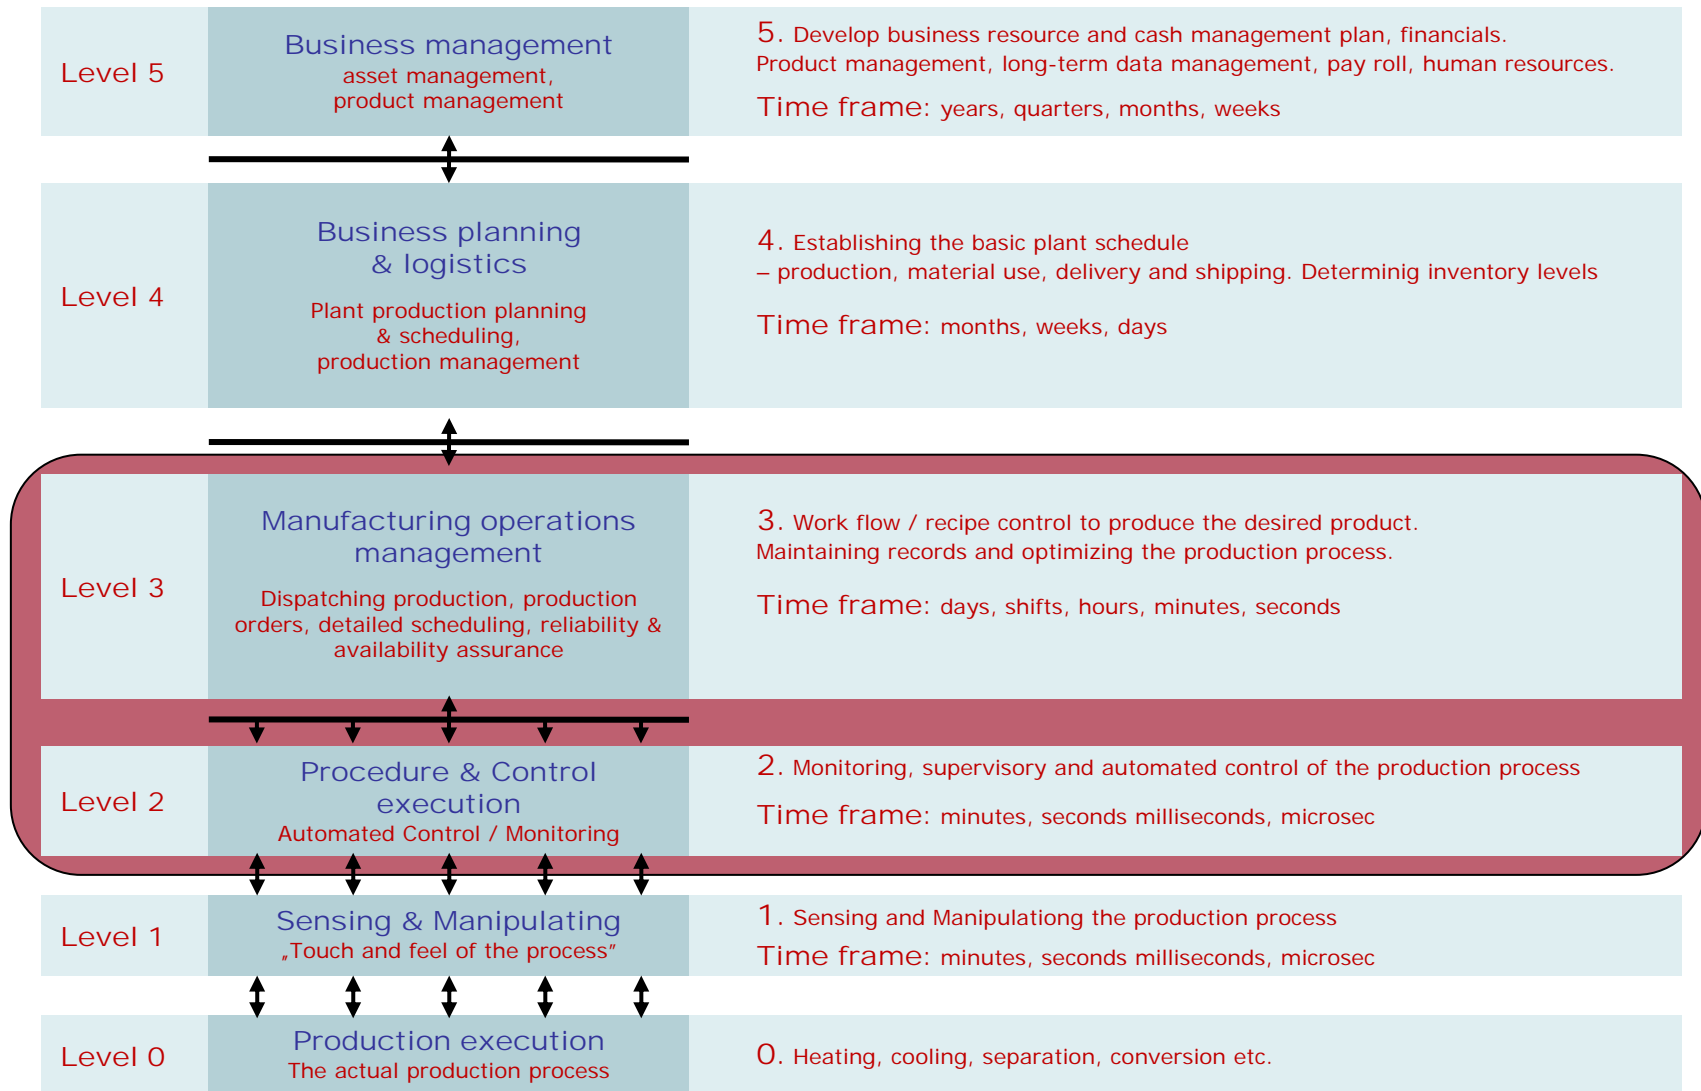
Level 5

Business management
asset management, product management

5. Develop business resource and cash management plan, financials. Product management, long-term data management, pay roll, human resources.

Time frame: years, quarters, months, weeks

Level 4

Business planning & logistics

Plant production planning & scheduling, production management

4. Establishing the basic plant schedule – production, material use, delivery and shipping. Determinig inventory levels

Time frame: months, weeks, days

Level 3

Manufacturing operations management

Dispatching production, production orders, detailed scheduling, reliability & availability assurance

3. Work flow / recipe control to produce the desired product. Maintaining records and optimizing the production process.

Time frame: days, shifts, hours, minutes, seconds

Level 2

Procedure & Control execution
Automated Control / Monitoring

2. Monitoring, supervisory and automated control of the production process

Time frame: minutes, seconds milliseconds, microsec

Level 1

Sensing & Manipulating
„Touch and feel of the process"

1. Sensing and Manipulationg the production process

Time frame: minutes, seconds milliseconds, microsec

Level 0

Production execution
The actual production process

0. Heating, cooling, separation, conversion etc.